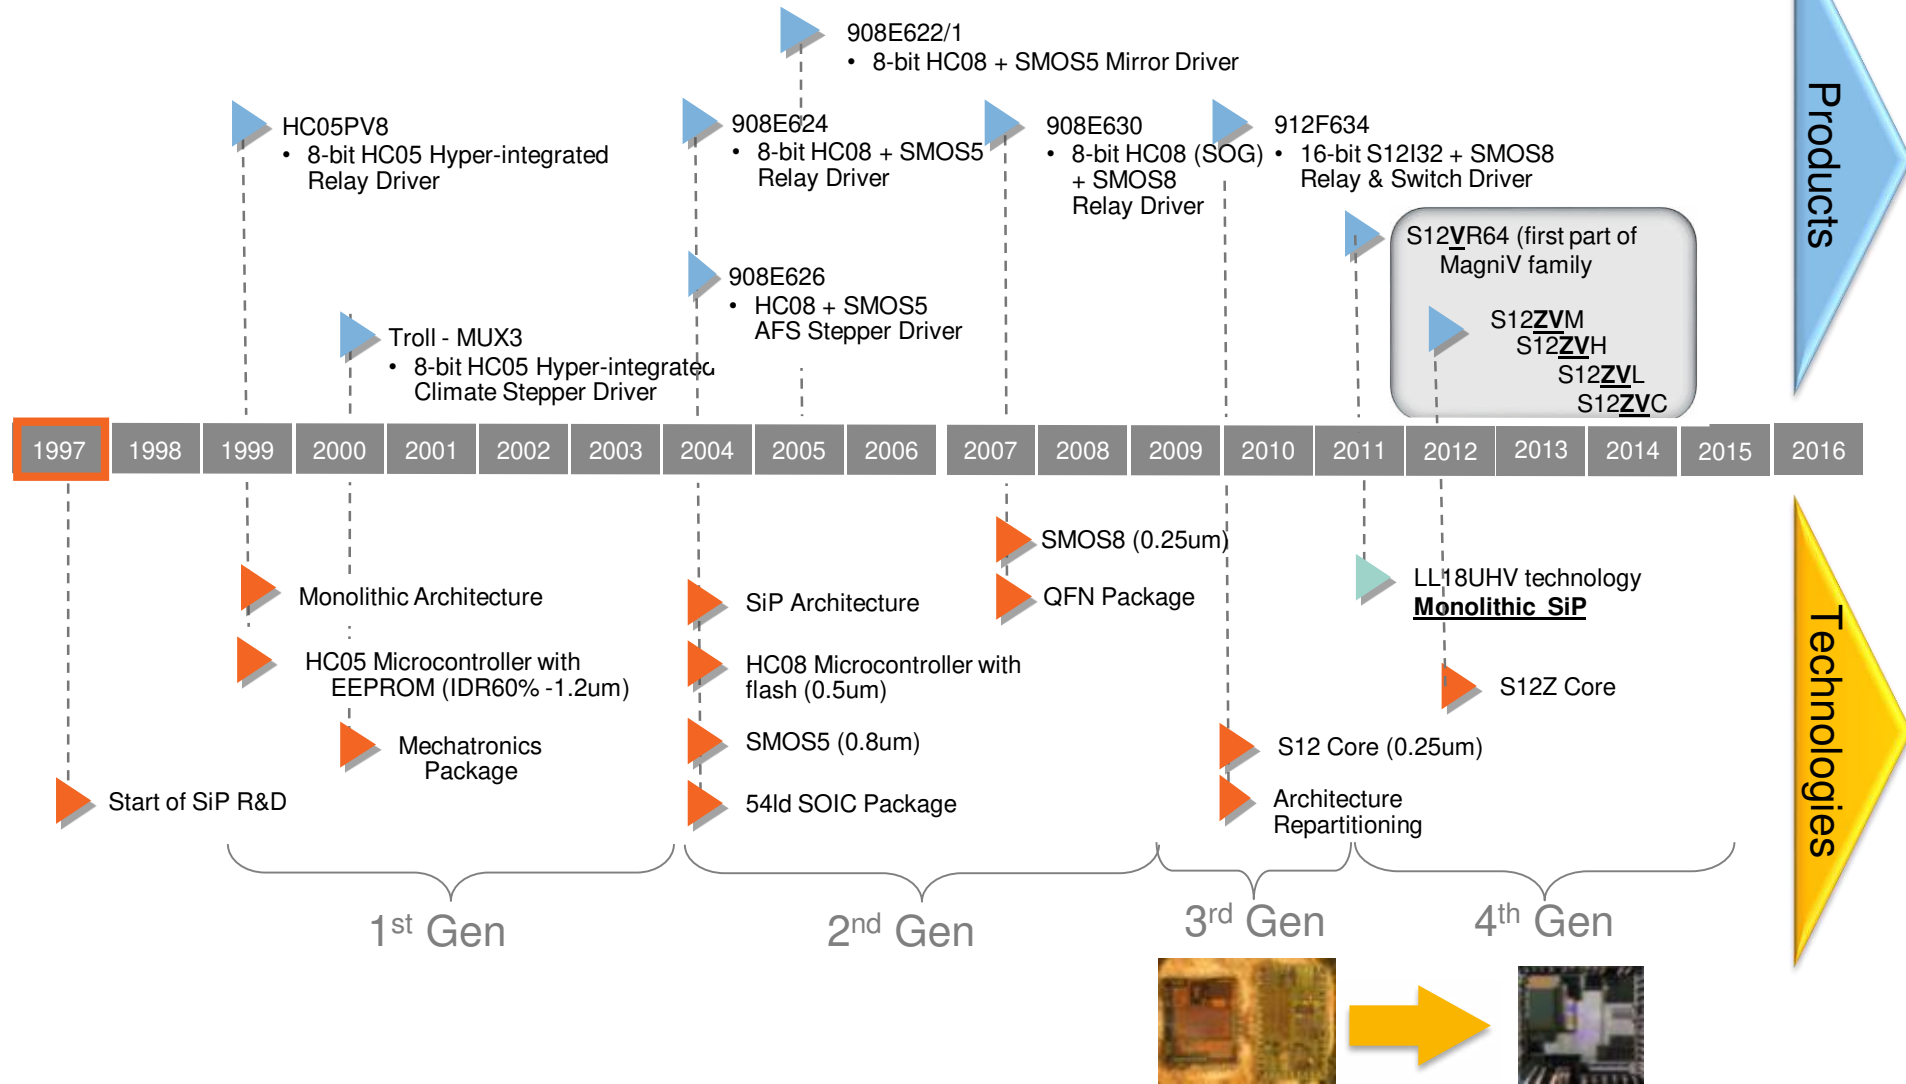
908E622/1
• 8-bit HC08 + SMOS5 Mirror Driver

HC05PV8
• 8-bit HC05 Hyper-integrated Relay Driver

908E624
• 8-bit HC08 + SMOS5 Relay Driver

908E630
• 8-bit HC08 (SOG) + SMOS8 Relay Driver

912F634
• 16-bit S12I32 + SMOS8 Relay & Switch Driver

S12VR64 (first part of MagniV family

S12ZVM
S12ZVH
S12ZVL
S12ZVC

908E626
• HC08 + SMOS5 AFS Stepper Driver

Troll - MUX3
• 8-bit HC05 Hyper-integrated Climate Stepper Driver

Products

| 1997 | 1998 | 1999 | 2000 | 2001 | 2002 | 2003 | 2004 | 2005 | 2006 | 2007 | 2008 | 2009 | 2010 | 2011 | 2012 | 2013 | 2014 | 2015 | 2016 |
|---|---|---|---|---|---|---|---|---|---|---|---|---|---|---|---|---|---|---|---|

SMOS8 (0.25um)

QFN Package

LL18UHV technology
Monolithic SiP

Monolithic Architecture

SiP Architecture

HC05 Microcontroller with EEPROM (IDR60% -1.2um)

HC08 Microcontroller with flash (0.5um)

S12Z Core

Mechatronics Package

SMOS5 (0.8um)

S12 Core (0.25um)

Start of SiP R&D

54ld SOIC Package

Architecture Repartitioning

Technologies

1st Gen

2nd Gen

3rd Gen

4th Gen